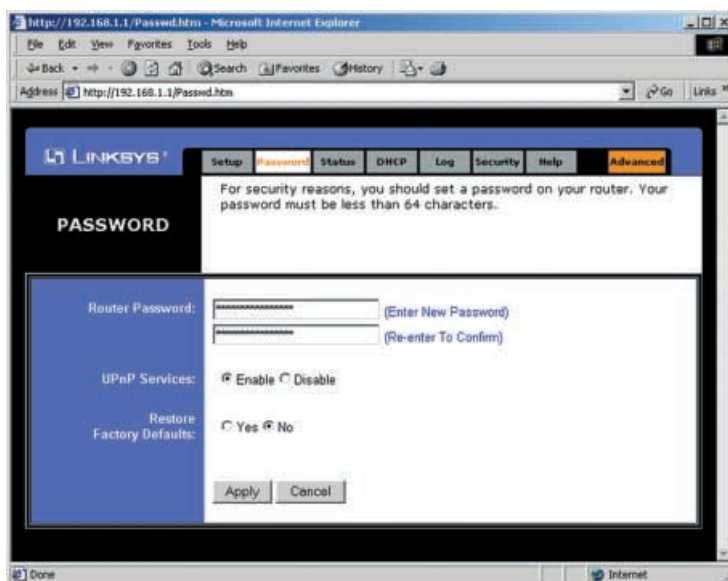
http://192.168.1.1/Passwd.htm - Microsoft Internet Explorer

File Edit View Favorites Tools Help

Back Search Favorites History

Address http://192.168.1.1/Passwd.htm Go Links

LINKSYS

Setup Password Status DHCP Log Security Help Advanced

PASSWORD

For security reasons, you should set a password on your router. Your password must be less than 64 characters.

Router Password: (Enter New Password)

(Re-enter To Confirm)

UPnP Services: Enable Disable

Restore Factory Defaults: Yes No

Apply Cancel

Done

Internet